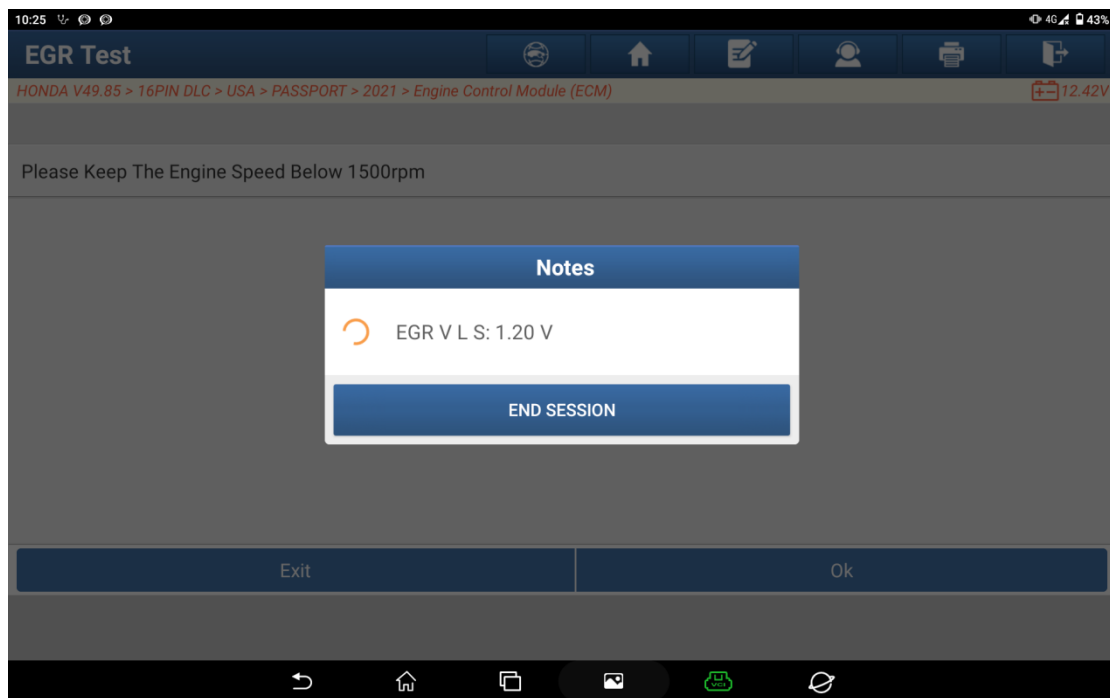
10:25

4G 43%

EGR Test

HONDA V49.85 > 16PIN DLC > USA > PASSPORT > 2021 > Engine Control Module (ECM)

12.42V

Please Keep The Engine Speed Below 1500rpm

Notes

EGR V L S: 1.20 V

END SESSION

Exit

Ok

VCI